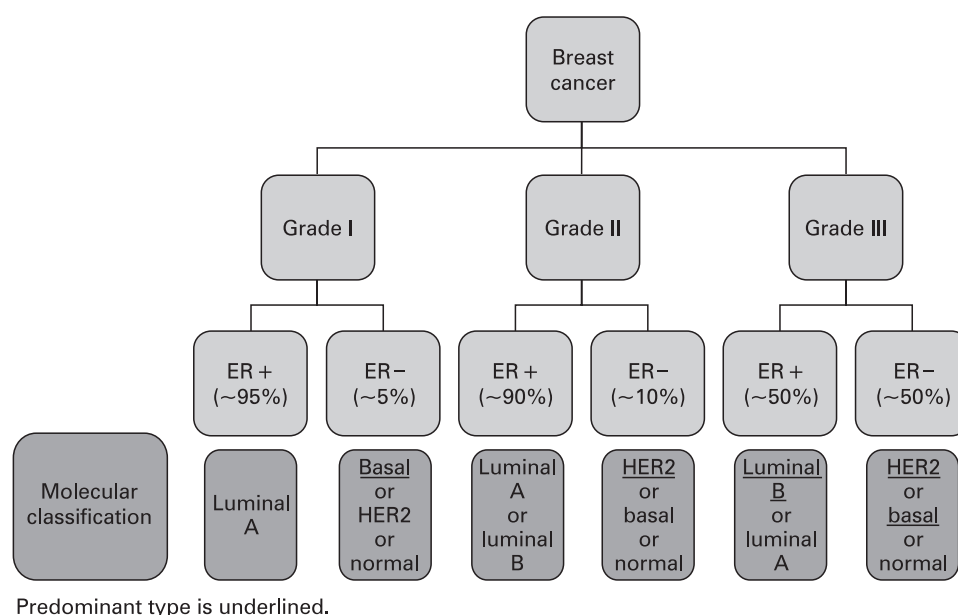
Breast cancer

Grade I

Grade II

Grade III

ER + (~95%)

ER− (~5%)

ER + (~90%)

ER− (~10%)

ER + (~50%)

ER− (~50%)

Molecular classification

Luminal A

Basal or HER2 or normal

Luminal A or luminal B

HER2 or basal or normal

Luminal B or luminal A

HER2 or basal or normal

Predominant type is underlined.